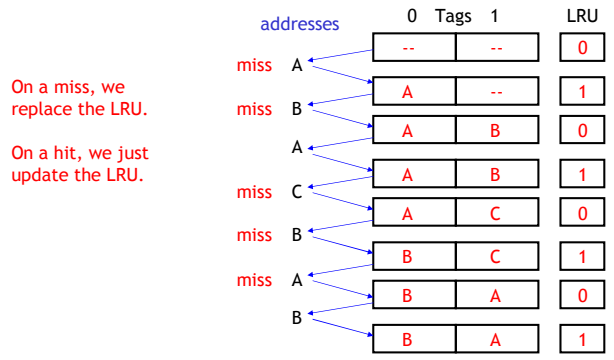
On a miss, we replace the LRU.

On a hit, we just update the LRU.

addresses

| 0 | Tags 1 | LRU |
|---|---|---|
| -- | -- | 0 |
| A | -- | 1 |
| A | B | 0 |
| A | B | 1 |
| A | C | 0 |
| B | C | 1 |
| B | A | 0 |
| B | A | 1 |

miss A
miss B
A
miss C
miss B
miss A
B